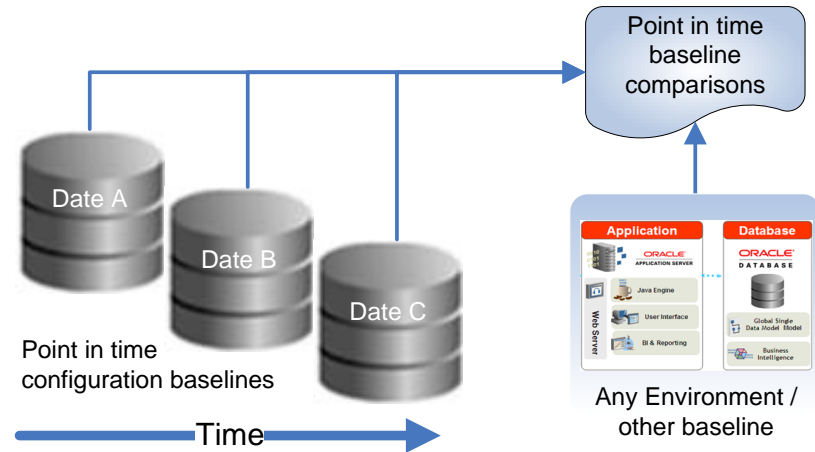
Point in time baseline comparisons

Date A

Date B

Date C

Point in time configuration baselines

Time

Application

ORACLE
APPLICATION SERVER

Web Server

Java Engine

User Interface

BI & Reporting

Database

ORACLE
DATABASE

Global Single Data Model Model

Business Intelligence

Any Environment / other baseline